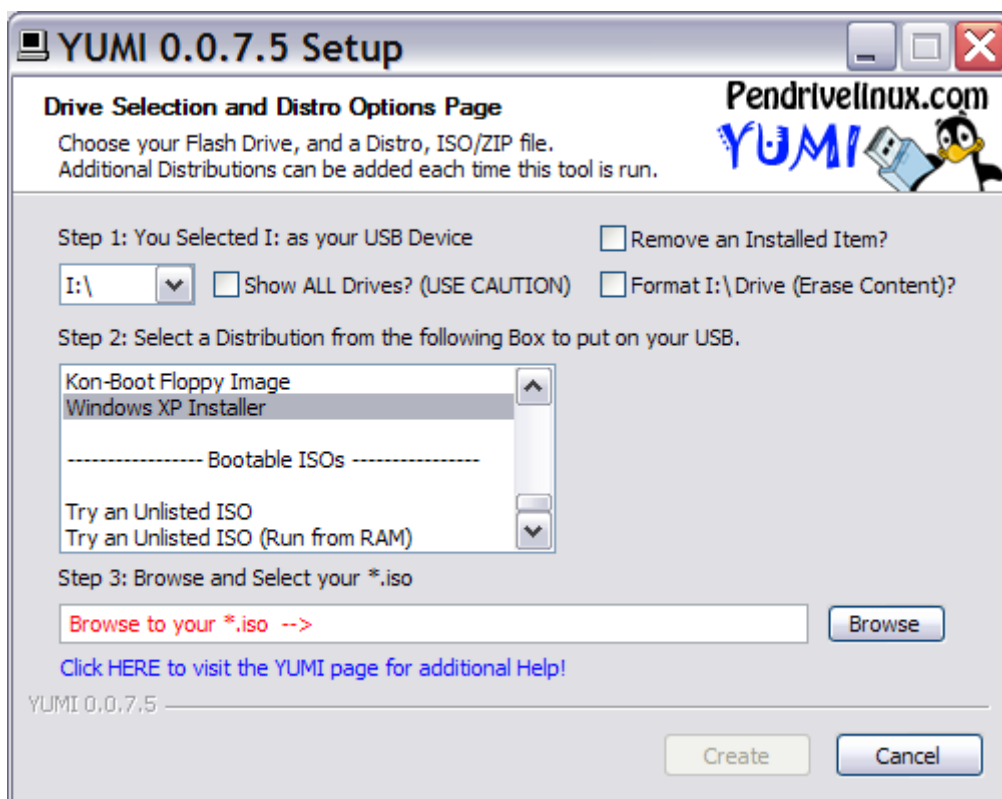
YUMI 0.0.7.5 Setup

Drive Selection and Distro Options Page
Choose your Flash Drive, and a Distro, ISO/ZIP file.
Additional Distributions can be added each time this tool is run.

Pendrivelinux.com
YUMI

Step 1: You Selected I: as your USB Device

Remove an Installed Item?

I:\

Show ALL Drives? (USE CAUTION)

Format I:\ Drive (Erase Content)?

Step 2: Select a Distribution from the following Box to put on your USB.

Kon-Boot Floppy Image
Windows XP Installer

---------------- Bootable ISOs ----------------

Try an Unlisted ISO
Try an Unlisted ISO (Run from RAM)

Step 3: Browse and Select your *.iso

Browse to your *.iso -->

Browse

Click HERE to visit the YUMI page for additional Help!

YUMI 0.0.7.5

Create

Cancel